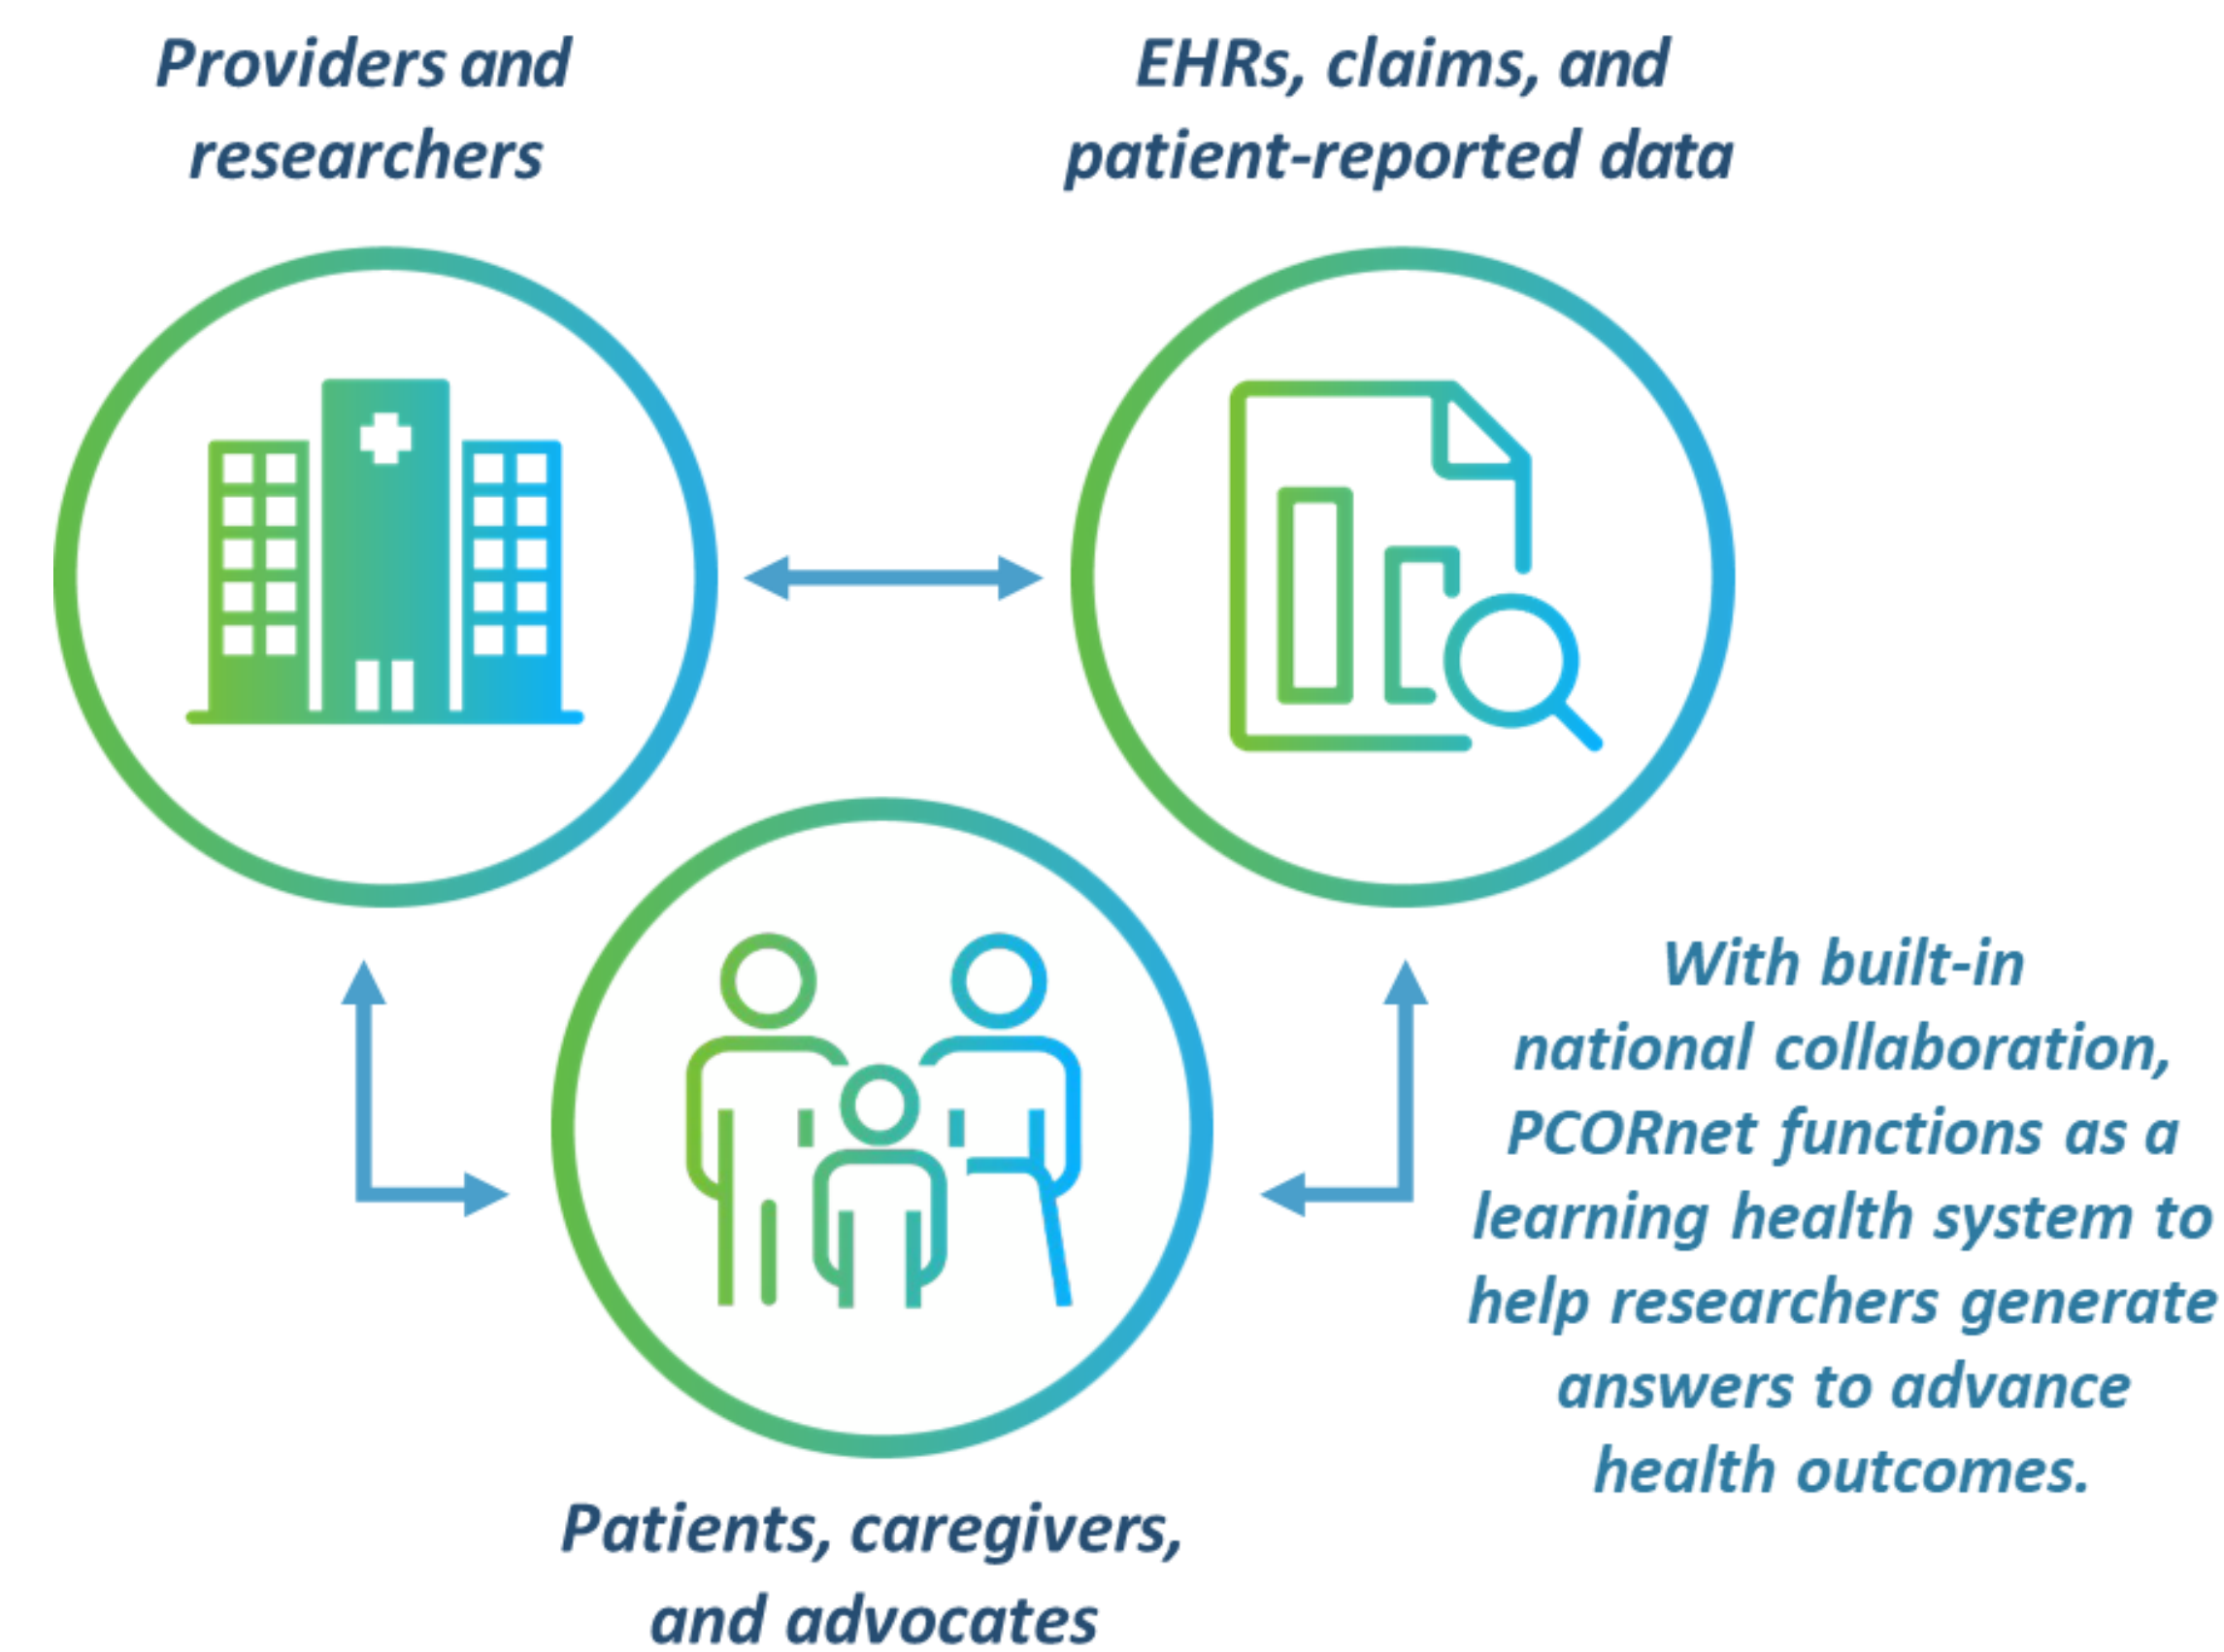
Providers and researchers

EHRs, claims, and patient-reported data

With built-in national collaboration, PCORnet functions as a learning health system to help researchers generate answers to advance health outcomes.

Patients, caregivers, and advocates